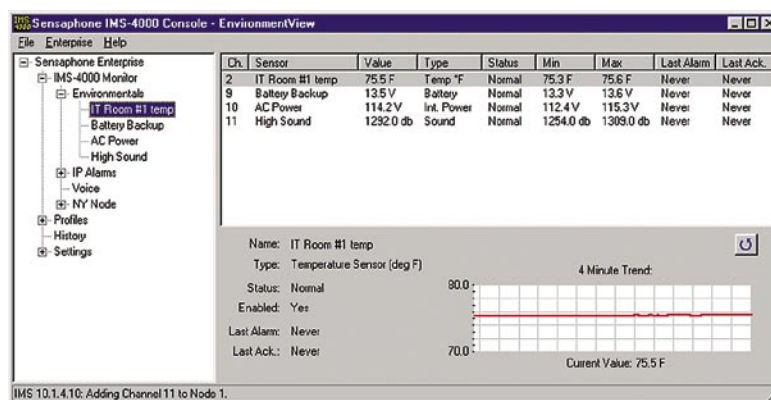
Sensaphone IMS-4000 Console - EnvironmentView

File Enterprise Help

Sensaphone Enterprise
IMS-4000 Monitor
Environmentals
IT Room #1 temp
Battery Backup
AC Power
High Sound
IP Alarms
Voice
NY Node
Profiles
History
Settings

| Ch. | Sensor | Value | Type | Status | Min | Max | Last Alarm | Last Ack. |
|---|---|---|---|---|---|---|---|---|
| 2 | IT Room #1 temp | 75.5 F | Temp °F | Normal | 75.3 F | 75.6 F | Never | Never |
| 9 | Battery Backup | 13.5 V | Battery | Normal | 13.3 V | 13.6 V | Never | Never |
| 10 | AC Power | 114.2 V | Int. Power | Normal | 112.4 V | 115.3V | Never | Never |
| 11 | High Sound | 1292.0 db | Sound | Normal | 1254.0 db | 1309.0 db | Never | Never |

Name: IT Room #1 temp
Type: Temperature Sensor (deg F)
Status: Normal
Enabled: Yes
Last Alarm: Never
Last Ack.: Never

4 Minute Trend:
80.0
70.0
Current Value: 75.5 F

IMS 10.1.4.10: Adding Channel 11 to Node 1.